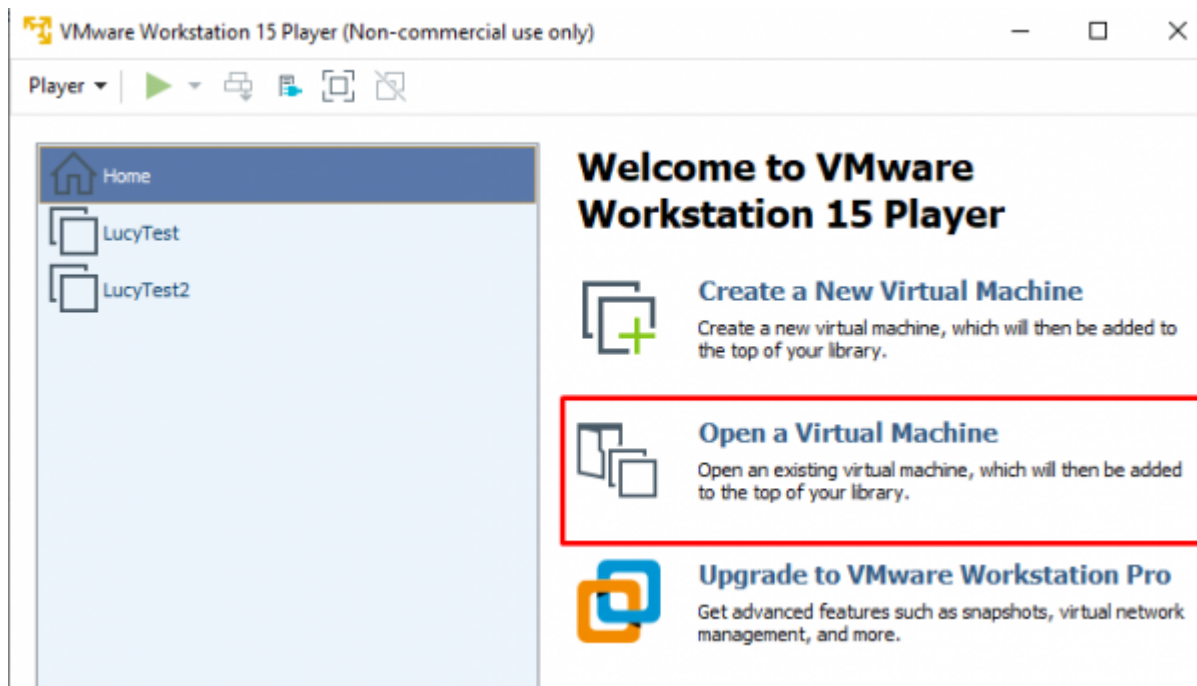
VMware Workstation 15 Player (Non-commercial use only)

Player

Home

LucyTest

LucyTest2

Welcome to VMware Workstation 15 Player

Create a New Virtual Machine
Create a new virtual machine, which will then be added to the top of your library.

Open a Virtual Machine
Open an existing virtual machine, which will then be added to the top of your library.

Upgrade to VMware Workstation Pro
Get advanced features such as snapshots, virtual network management, and more.